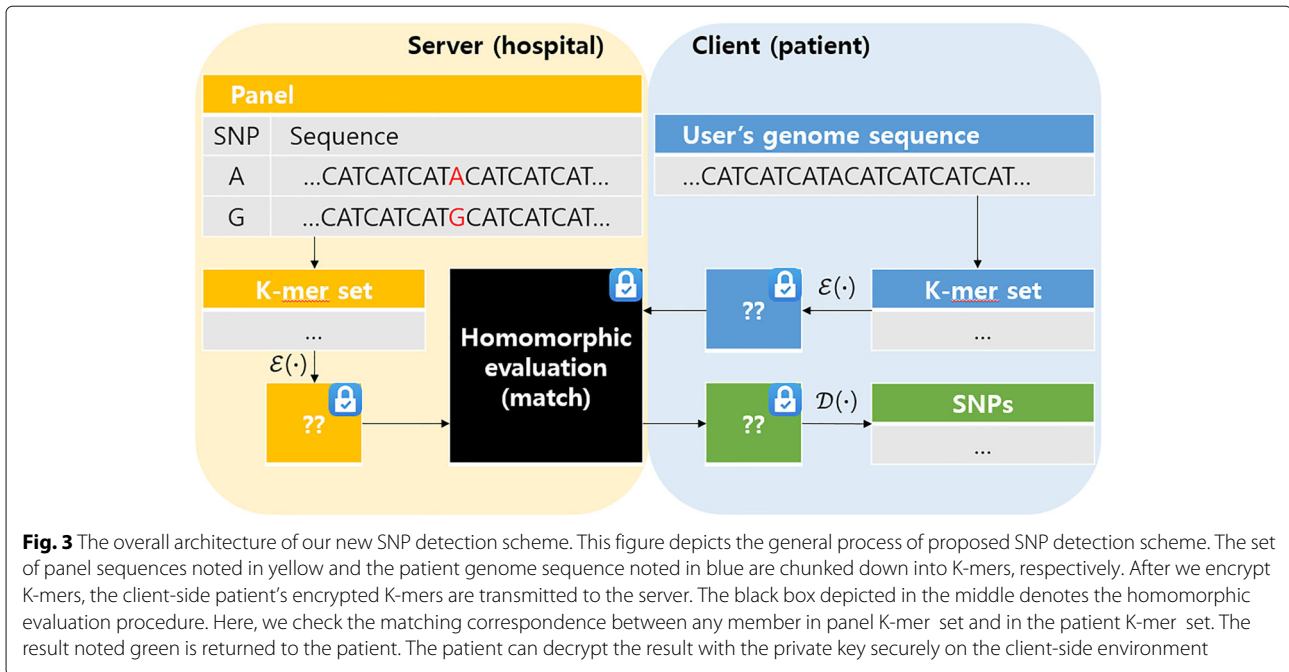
Server (hospital)

Client (patient)

Panel

| SNP | Sequence |
|---|---|
| A | …CATCATCATACATCATCAT… |
| G | …CATCATCATGCATCATCAT… |

User's genome sequence

…CATCATCATACATCATCATCAT…

K-mer set

…

$\mathcal{E}(\cdot)$

??

Homomorphic evaluation (match)

$\mathcal{E}(\cdot)$

??

K-mer set

…

??

$\mathcal{D}(\cdot)$

SNPs

…

**Fig. 3** The overall architecture of our new SNP detection scheme. This figure depicts the general process of proposed SNP detection scheme. The set of panel sequences noted in yellow and the patient genome sequence noted in blue are chunked down into K-mers, respectively. After we encrypt K-mers, the client-side patient's encrypted K-mers are transmitted to the server. The black box depicted in the middle denotes the homomorphic evaluation procedure. Here, we check the matching correspondence between any member in panel K-mer set and in the patient K-mer set. The result noted green is returned to the patient. The patient can decrypt the result with the private key securely on the client-side environment